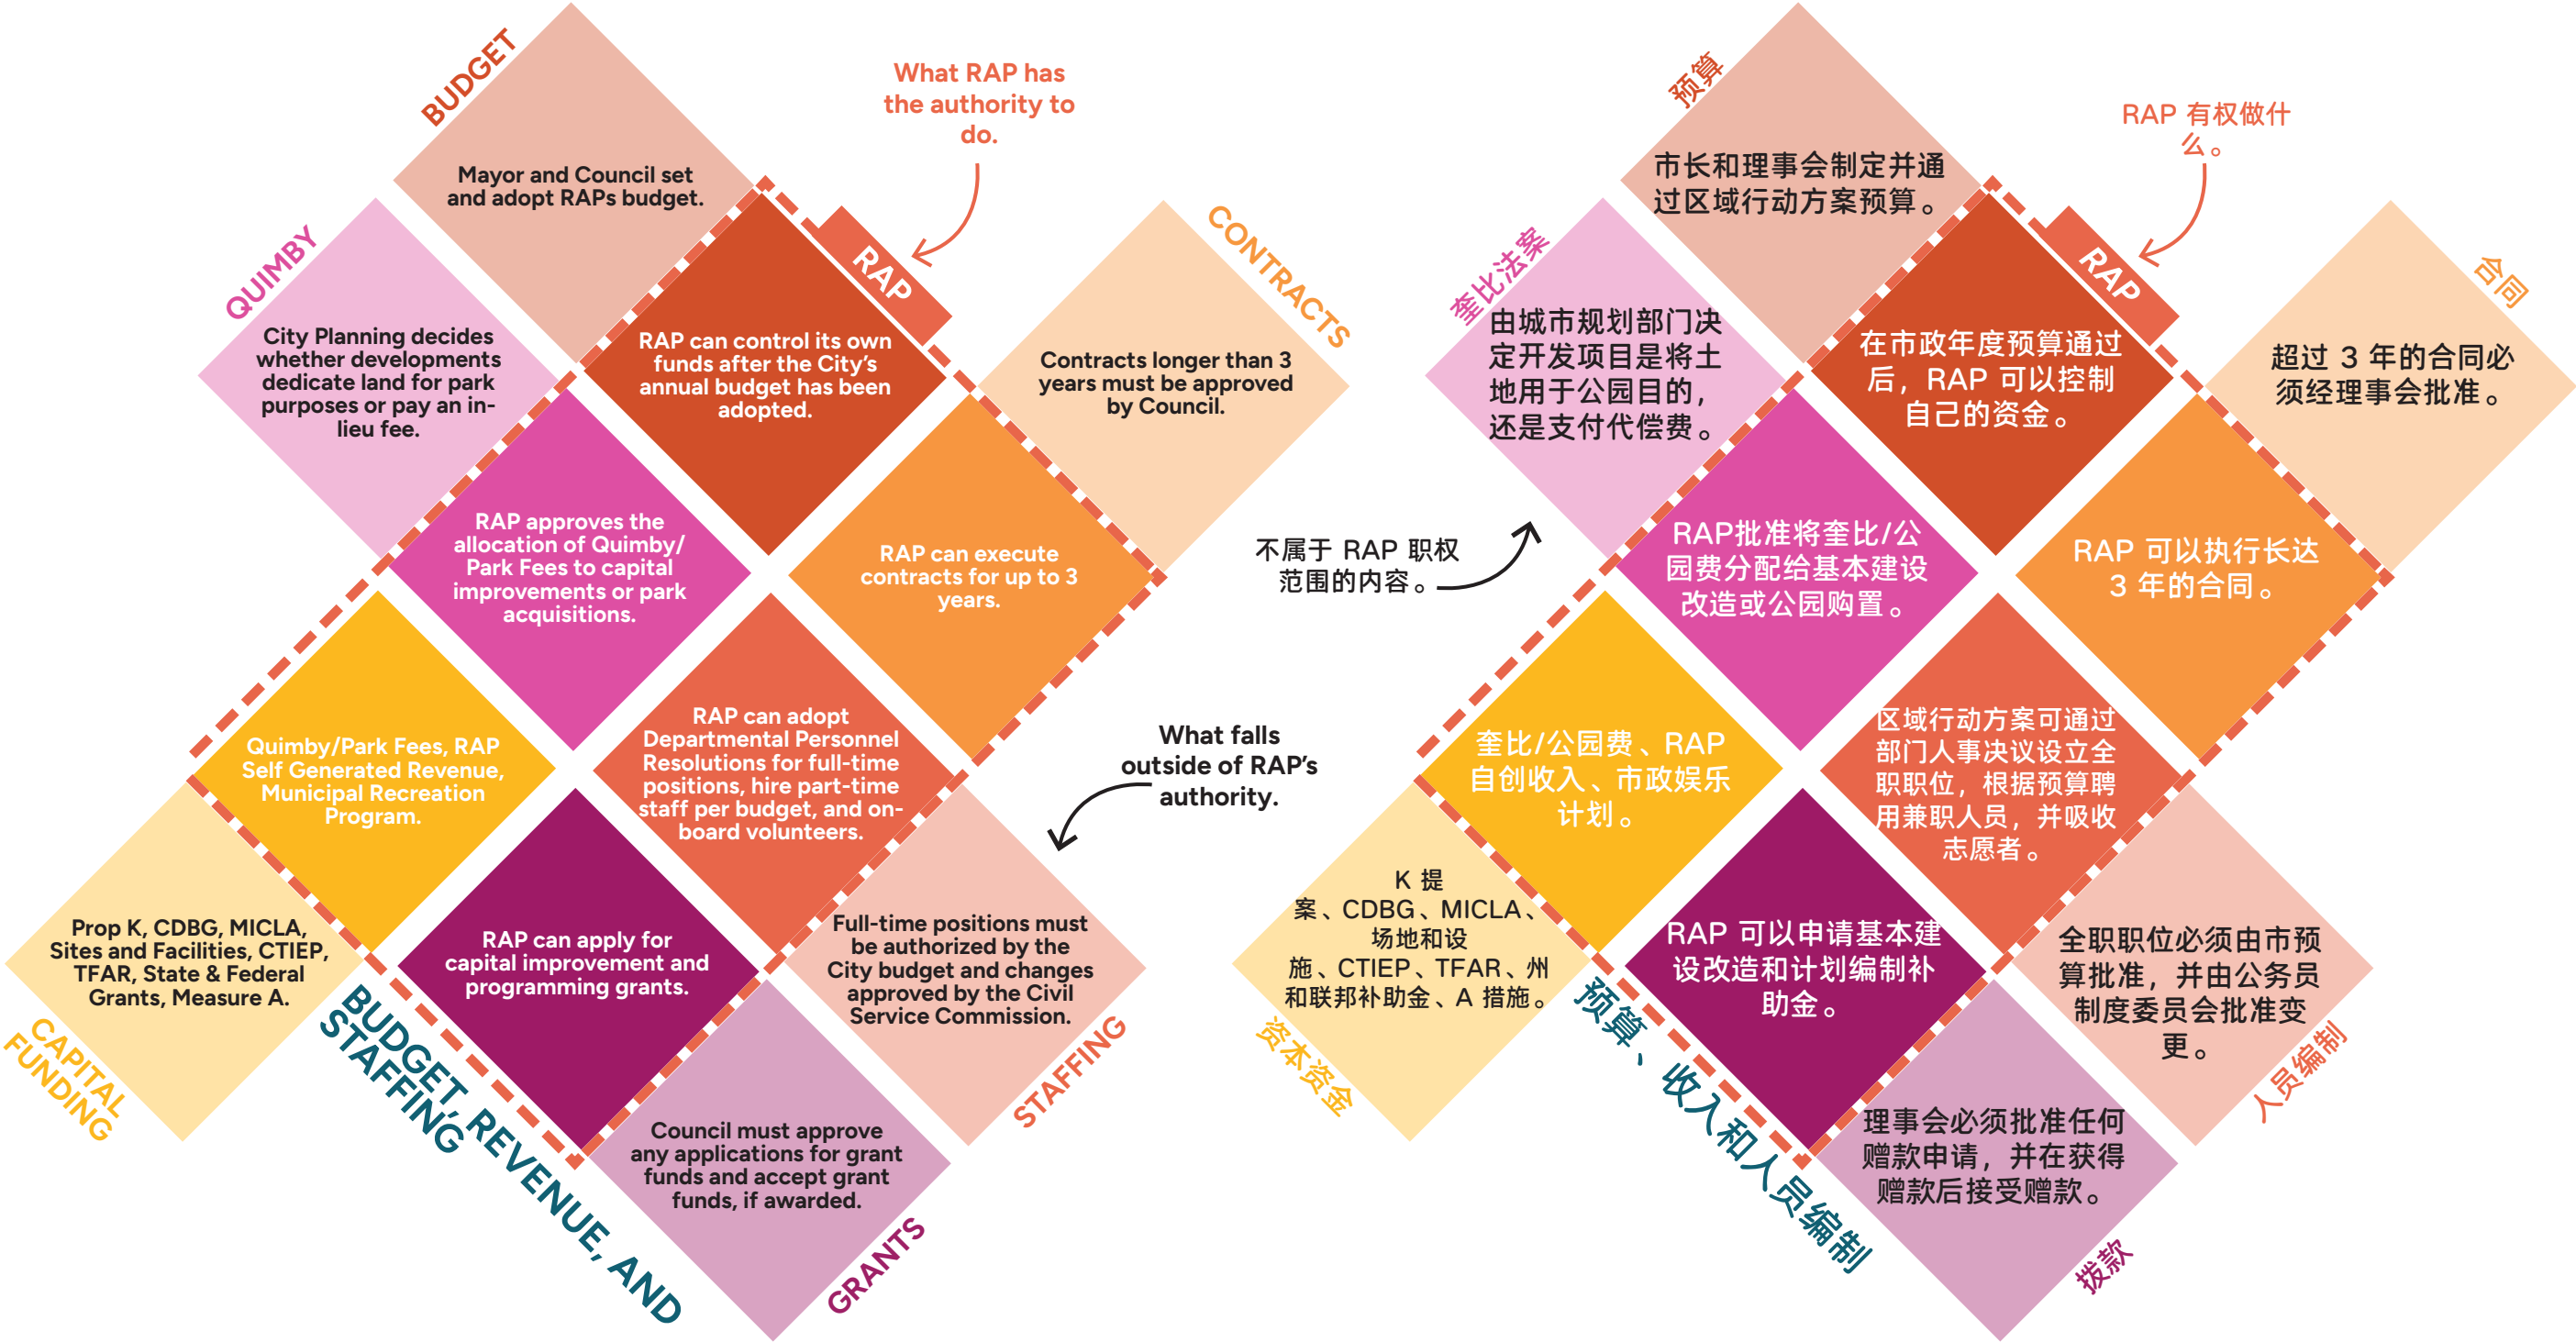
BUDGET

Mayor and Council set and adopt RAPs budget.

What RAP has the authority to do.

RAP

RAP can control its own funds after the City's annual budget has been adopted.

QUIMBY

City Planning decides whether developments dedicate land for park purposes or pay an in-lieu fee.

CONTRACTS

Contracts longer than 3 years must be approved by Council.

RAP approves the allocation of Quimby/ Park Fees to capital improvements or park acquisitions.

RAP can execute contracts for up to 3 years.

Quimby/Park Fees, RAP Self Generated Revenue, Municipal Recreation Program.

RAP can adopt Departmental Personnel Resolutions for full-time positions, hire part-time staff per budget, and on-board volunteers.

What falls outside of RAP's authority.

Prop K, CDBG, MICLA, Sites and Facilities, CTIEP, TFAR, State & Federal Grants, Measure A.

RAP can apply for capital improvement and programming grants.

Full-time positions must be authorized by the City budget and changes approved by the Civil Service Commission.

CAPITAL FUNDING

BUDGET, REVENUE, AND STAFFING

STAFFING

Council must approve any applications for grant funds and accept grant funds, if awarded.

GRANTS

预算

市长和理事会制定并通过区域行动方案预算。

RAP 有权做什么。

RAP

在市政年度预算通过后，RAP 可以控制自己的资金。

奎比法案

由城市规划部门决定开发项目是将土地用于公园目的，还是支付代偿费。

合同

超过 3 年的合同必须经理事会批准。

不属于 RAP 职权范围的内容。

RAP批准将奎比/公园费分配给基本建设改造或公园购置。

RAP 可以执行长达 3 年的合同。

奎比/公园费、RAP 自创收入、市政娱乐计划。

区域行动方案可通过部门人事决议设立全职职位，根据预算聘用兼职人员，并吸收志愿者。

K 提案、CDBG、MICLA、场地和设施、CTIEP、TFAR、州和联邦补助金、A 措施。

RAP 可以申请基本建设改造和计划编制补助金。

全职职位必须由市预算批准，并由公务员制度委员会批准变更。

资本资金

预算、收入和人员编制

人员编制

理事会必须批准任何赠款申请，并在获得赠款后接受赠款。

拨款